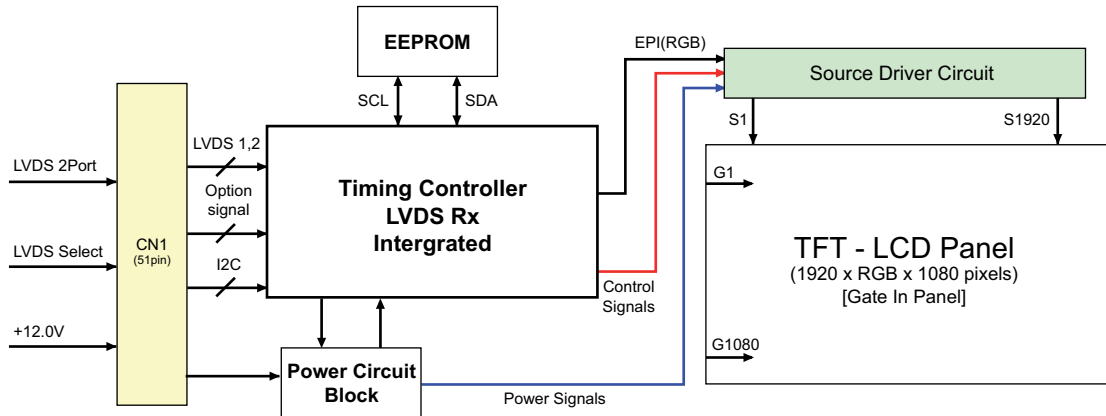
EEPROM

SCL

SDA

EPI(RGB)

Source Driver Circuit

S1

S1920

LVDS 2Port

LVDS Select

+12.0V

CN1
(51pin)

LVDS 1,2

Option signal

I2C

Timing Controller
LVDS Rx
Intergrated

Control Signals

G1

TFT - LCD Panel
(1920 x RGB x 1080 pixels)
[Gate In Panel]

G1080

Power Circuit Block

Power Signals